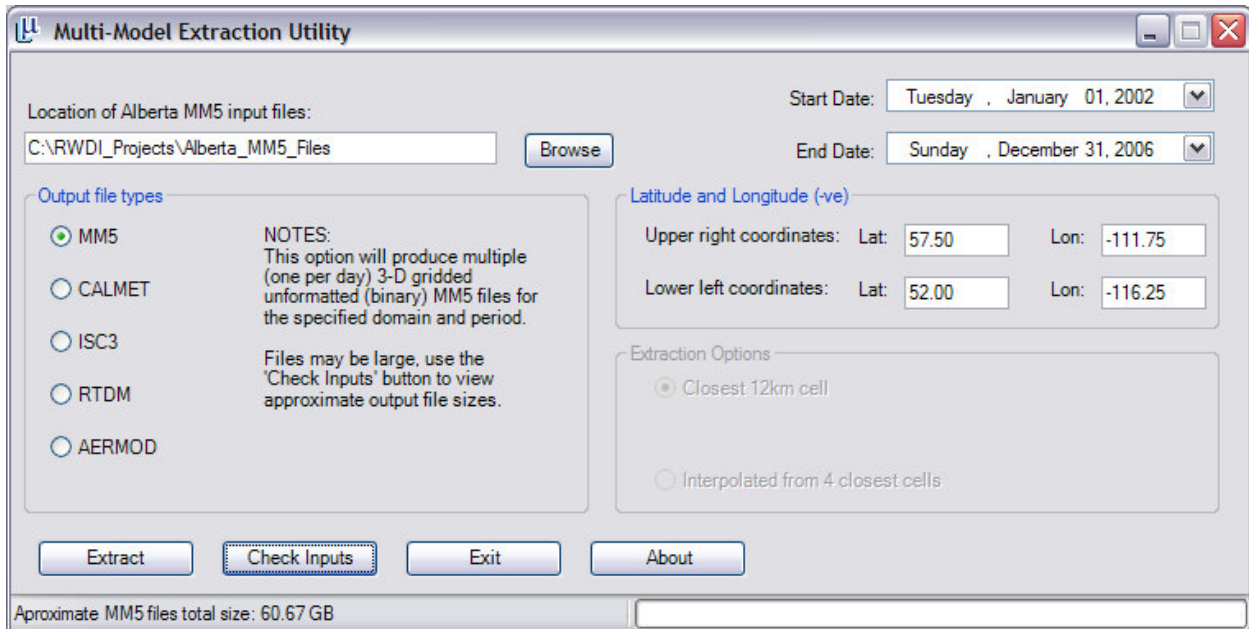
Multi-Model Extraction Utility

Location of Alberta MM5 input files:

C:\RWDI_Projects\Alberta_MM5_Files

Browse

Start Date: Tuesday , January 01, 2002

End Date: Sunday , December 31, 2006

Output file types

MM5

CALMET

ISC3

RTDM

AERMOD

NOTES:
This option will produce multiple (one per day) 3-D gridded unformatted (binary) MM5 files for the specified domain and period.

Files may be large, use the 'Check Inputs' button to view approximate output file sizes.

Latitude and Longitude (-ve)

Upper right coordinates: Lat: 57.50 Lon: -111.75

Lower left coordinates: Lat: 52.00 Lon: -116.25

Extraction Options

Closest 12km cell

Interpolated from 4 closest cells

Extract

Check Inputs

Exit

About

Aproximate MM5 files total size: 60.67 GB